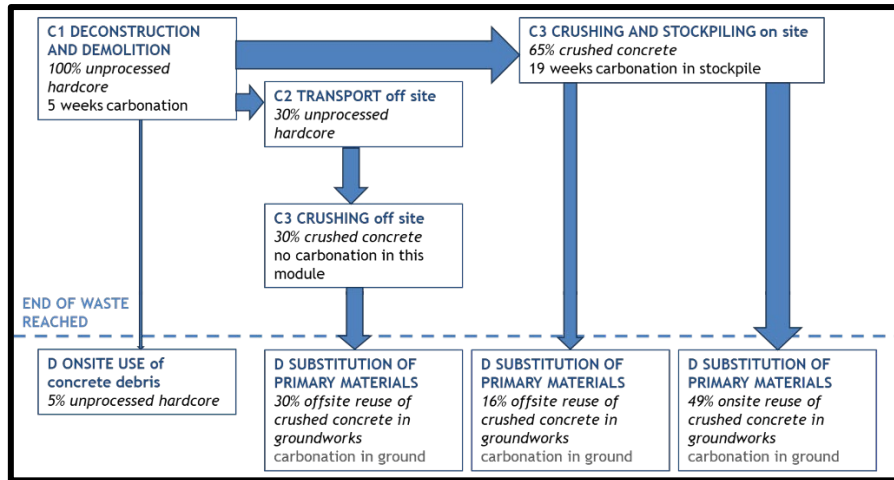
C1 DECONSTRUCTION AND DEMOLITION
*100% unprocessed hardcore*
5 weeks carbonation

C2 TRANSPORT off site
*30% unprocessed hardcore*

C3 CRUSHING AND STOCKPILING on site
*65% crushed concrete*
19 weeks carbonation in stockpile

C3 CRUSHING off site
*30% crushed concrete*
no carbonation in this module

END OF WASTE REACHED

D ONSITE USE of concrete debris
*5% unprocessed hardcore*

D SUBSTITUTION OF PRIMARY MATERIALS
*30% offsite reuse of crushed concrete in groundworks*
carbonation in ground

D SUBSTITUTION OF PRIMARY MATERIALS
*16% offsite reuse of crushed concrete in groundworks*
carbonation in ground

D SUBSTITUTION OF PRIMARY MATERIALS
*49% onsite reuse of crushed concrete in groundworks*
carbonation in ground